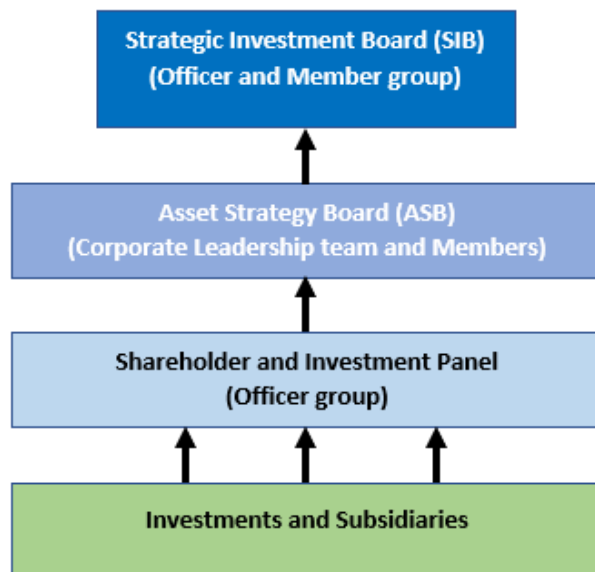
Strategic Investment Board (SIB)
(Officer and Member group)

Asset Strategy Board (ASB)
(Corporate Leadership team and Members)

Shareholder and Investment Panel
(Officer group)

Investments and Subsidiaries